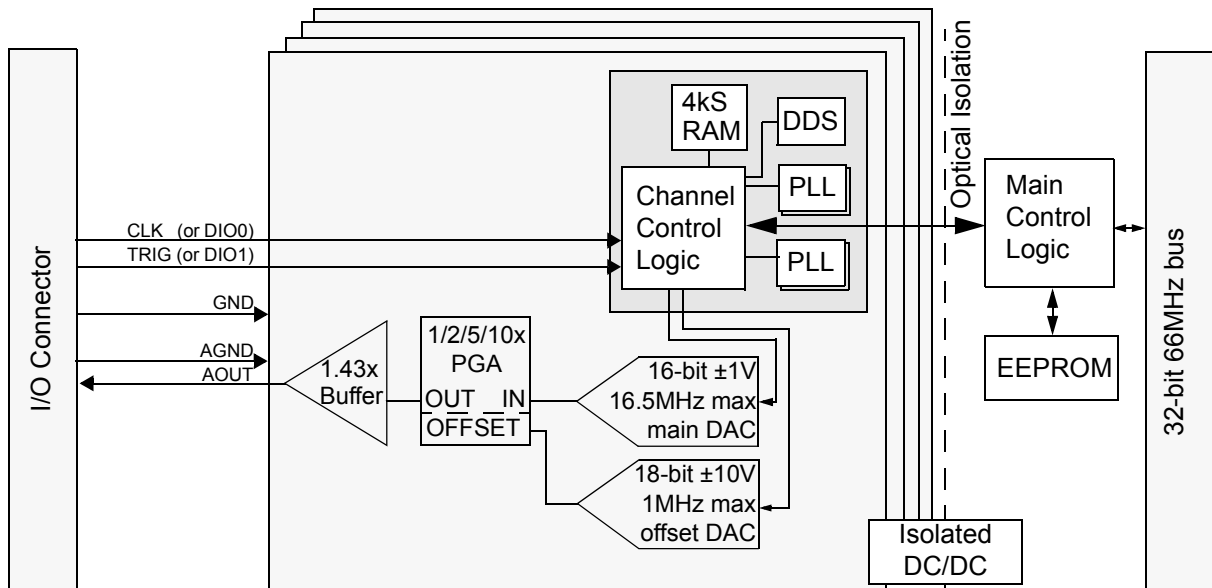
I/O Connector

CLK (or DIO0)
TRIG (or DIO1)
GND
AGND
AOUT

4kS RAM
DDS
Channel Control Logic
PLL
PLL

1.43x Buffer

1/2/5/10x PGA
OUT IN
OFFSET

16-bit ±1V
16.5MHz max
main DAC

18-bit ±10V
1MHz max
offset DAC

Optical Isolation

Isolated DC/DC

Main Control Logic

EEPROM

32-bit 66MHz bus